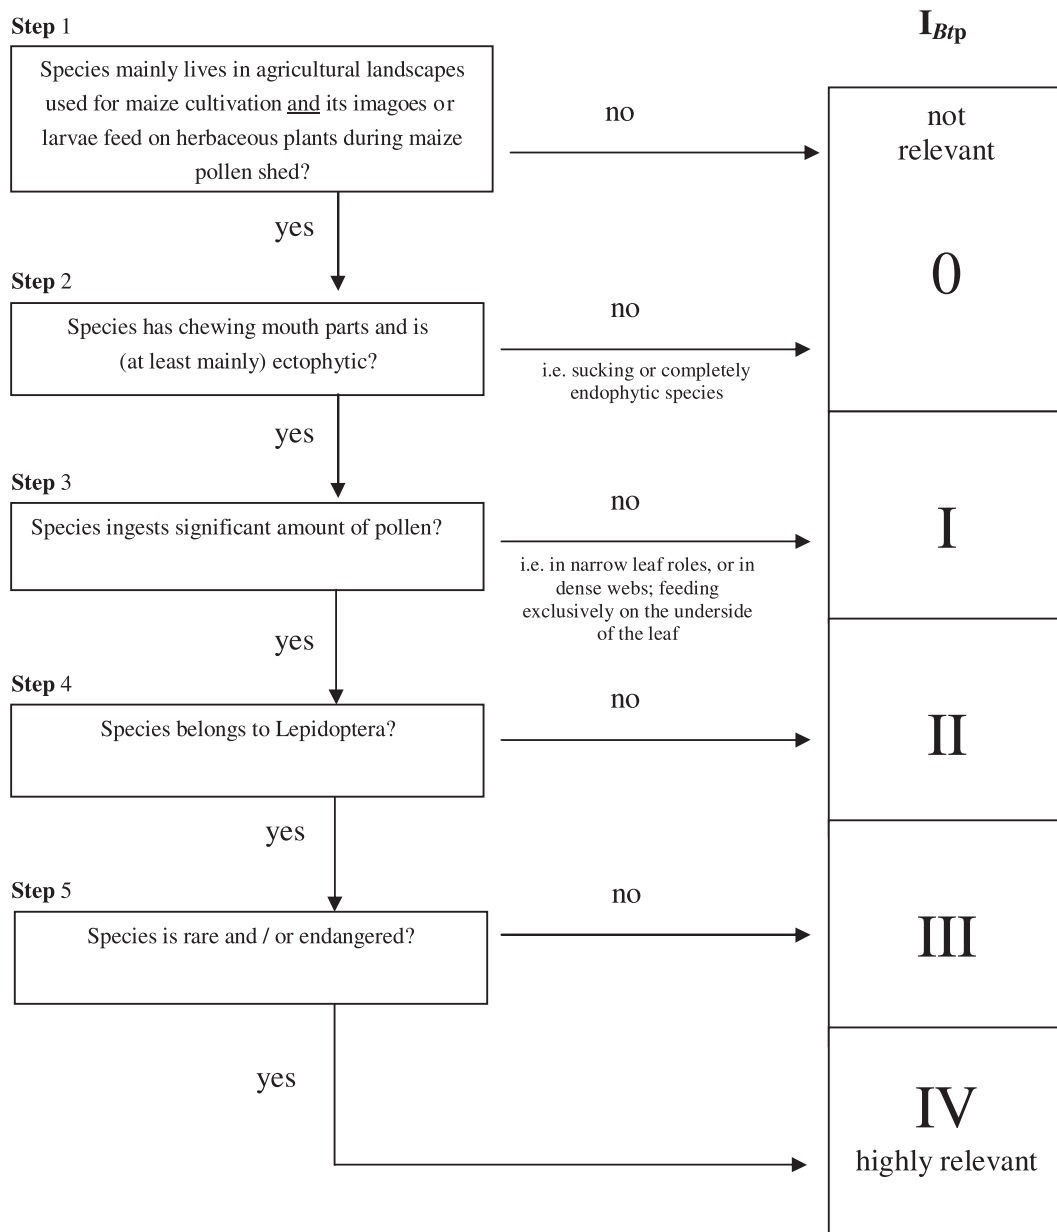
**Step** 1

Species mainly lives in agricultural landscapes used for maize cultivation and its imagoes or larvae feed on herbaceous plants during maize pollen shed?

no

yes

**Step** 2

Species has chewing mouth parts and is (at least mainly) ectophytic?

no

i.e. sucking or completely endophytic species

yes

**Step** 3

Species ingests significant amount of pollen?

no

i.e. in narrow leaf roles, or in dense webs; feeding exclusively on the underside of the leaf

yes

**Step** 4

Species belongs to Lepidoptera?

no

yes

**Step** 5

Species is rare and / or endangered?

no

yes

$\mathbf{I}_{Btp}$

not relevant

0

I

II

III

IV
highly relevant